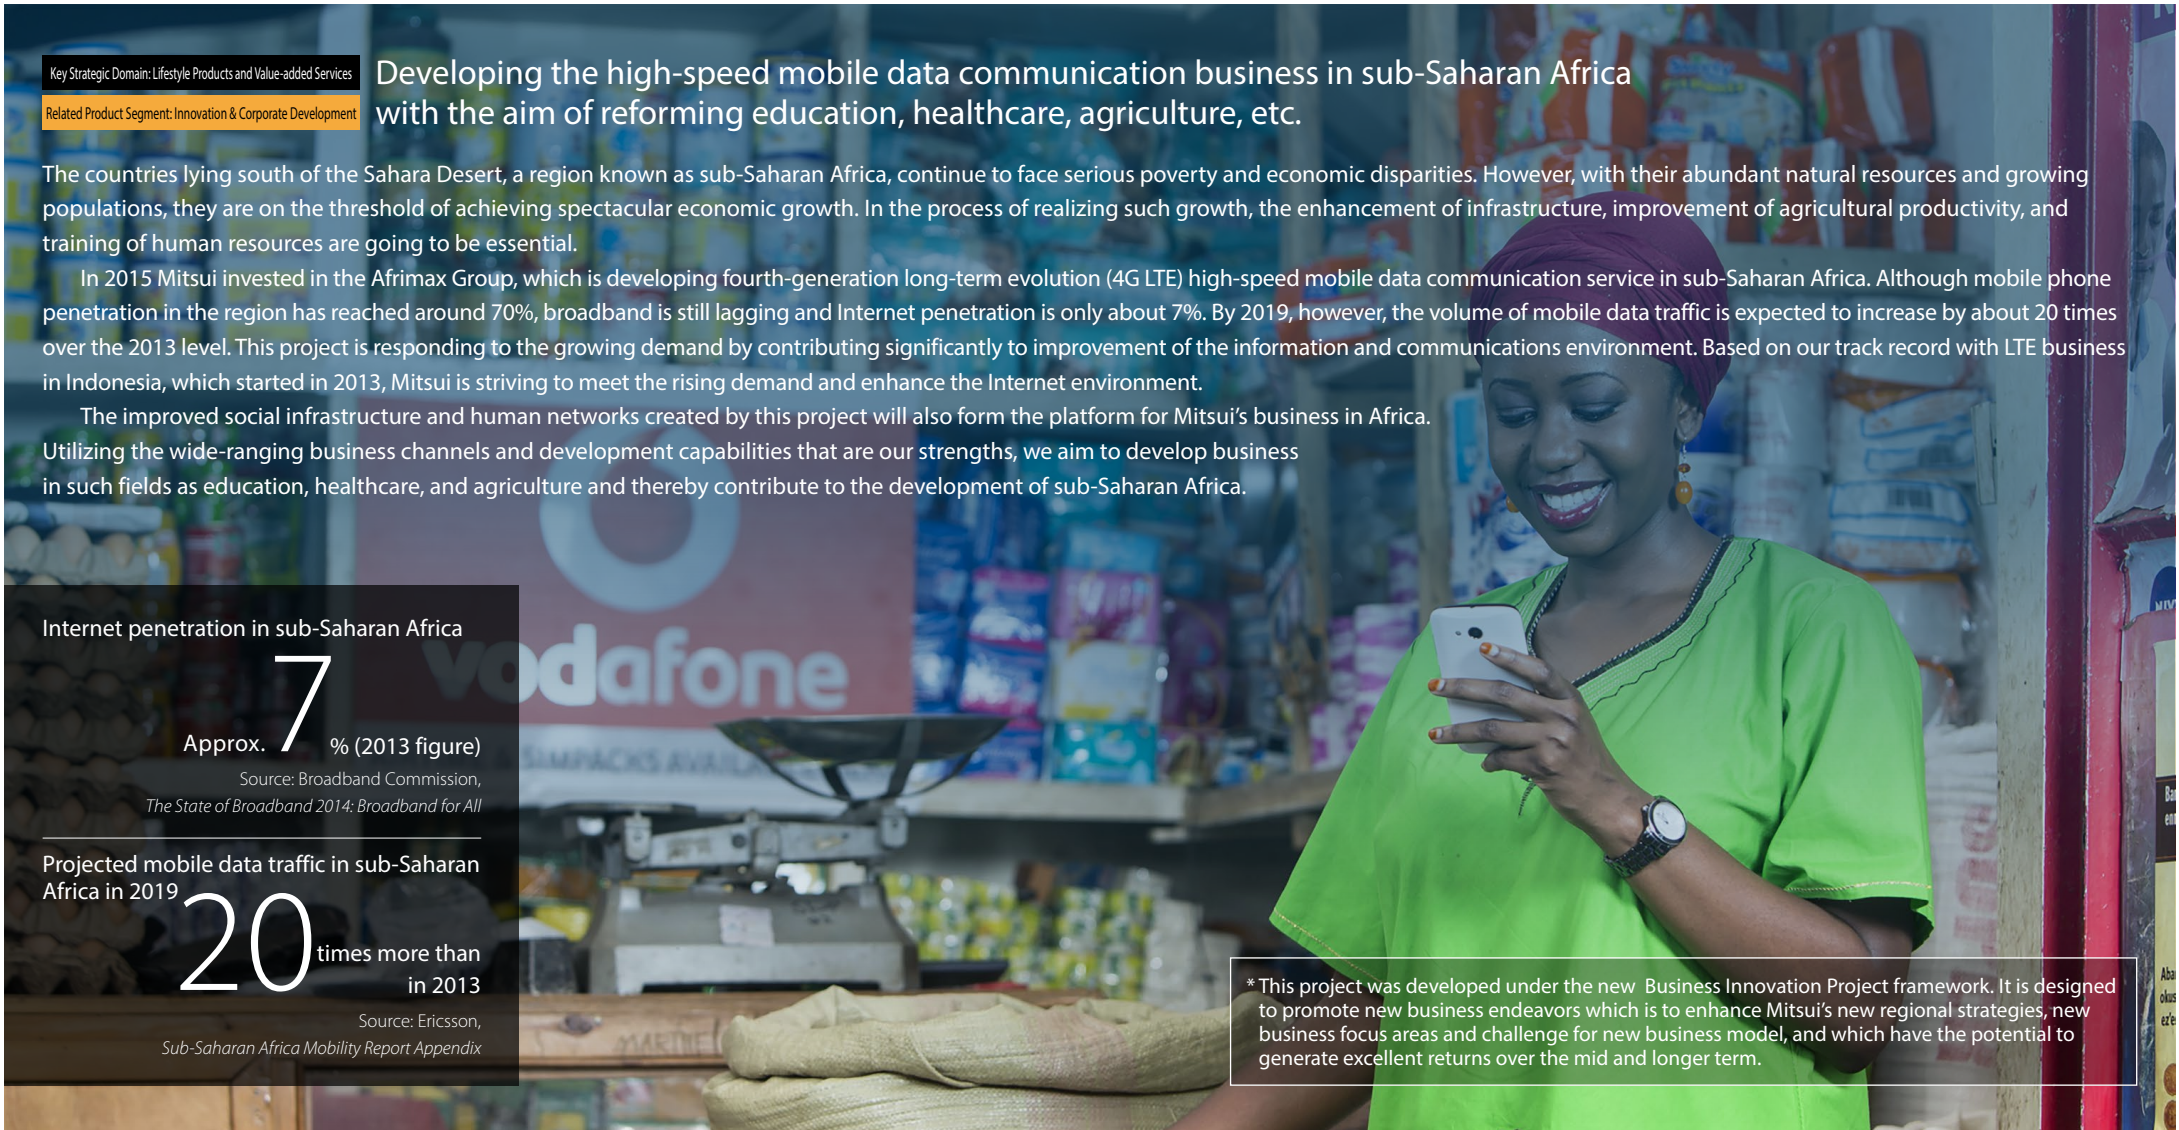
Key Strategic Domain: Lifestyle Products and Value-added Services

Related Product Segment: Innovation & Corporate Development

Developing the high-speed mobile data communication business in sub-Saharan Africa with the aim of reforming education, healthcare, agriculture, etc.

The countries lying south of the Sahara Desert, a region known as sub-Saharan Africa, continue to face serious poverty and economic disparities. However, with their abundant natural resources and growing populations, they are on the threshold of achieving spectacular economic growth. In the process of realizing such growth, the enhancement of infrastructure, improvement of agricultural productivity, and training of human resources are going to be essential.

In 2015 Mitsui invested in the Afrimax Group, which is developing fourth-generation long-term evolution (4G LTE) high-speed mobile data communication service in sub-Saharan Africa. Although mobile phone penetration in the region has reached around 70%, broadband is still lagging and Internet penetration is only about 7%. By 2019, however, the volume of mobile data traffic is expected to increase by about 20 times over the 2013 level. This project is responding to the growing demand by contributing significantly to improvement of the information and communications environment. Based on our track record with LTE business in Indonesia, which started in 2013, Mitsui is striving to meet the rising demand and enhance the Internet environment.

The improved social infrastructure and human networks created by this project will also form the platform for Mitsui's business in Africa. Utilizing the wide-ranging business channels and development capabilities that are our strengths, we aim to develop business in such fields as education, healthcare, and agriculture and thereby contribute to the development of sub-Saharan Africa.

vodafone

Internet penetration in sub-Saharan Africa

Approx. 7 % (2013 figure)

Source: Broadband Commission, The State of Broadband 2014: Broadband for All

Projected mobile data traffic in sub-Saharan Africa in 2019

20 times more than in 2013

Source: Ericsson, Sub-Saharan Africa Mobility Report Appendix

* This project was developed under the new Business Innovation Project framework. It is designed to promote new business endeavors which is to enhance Mitsui's new regional strategies, new business focus areas and challenge for new business model, and which have the potential to generate excellent returns over the mid and longer term.